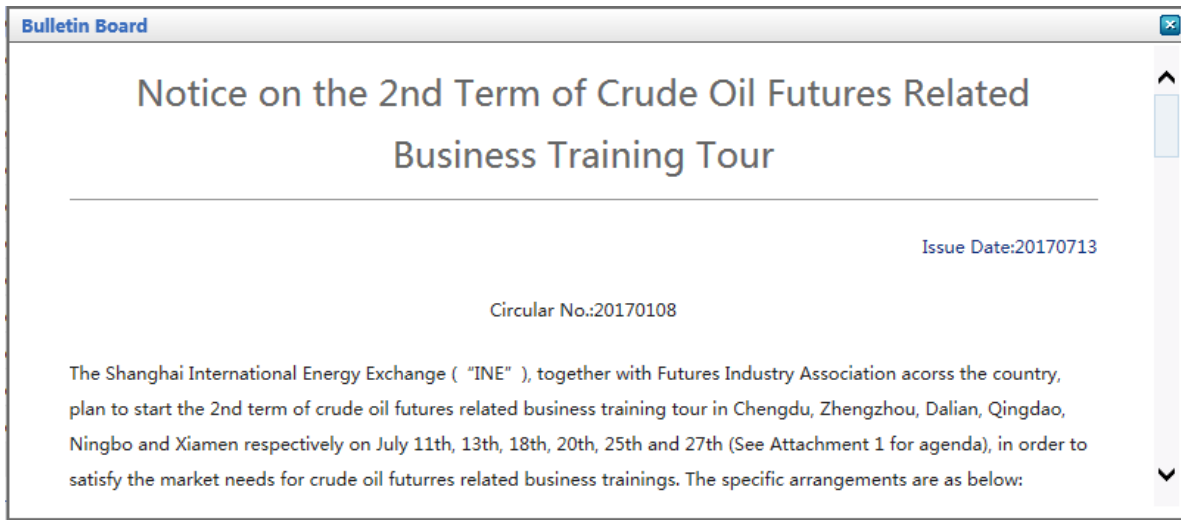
Bulletin Board

Notice on the 2nd Term of Crude Oil Futures Related Business Training Tour

Issue Date:20170713

Circular No.:20170108

The Shanghai International Energy Exchange ( "INE" ), together with Futures Industry Association acorss the country, plan to start the 2nd term of crude oil futures related business training tour in Chengdu, Zhengzhou, Dalian, Qingdao, Ningbo and Xiamen respectively on July 11th, 13th, 18th, 20th, 25th and 27th (See Attachment 1 for agenda), in order to satisfy the market needs for crude oil futurres related business trainings. The specific arrangements are as below: